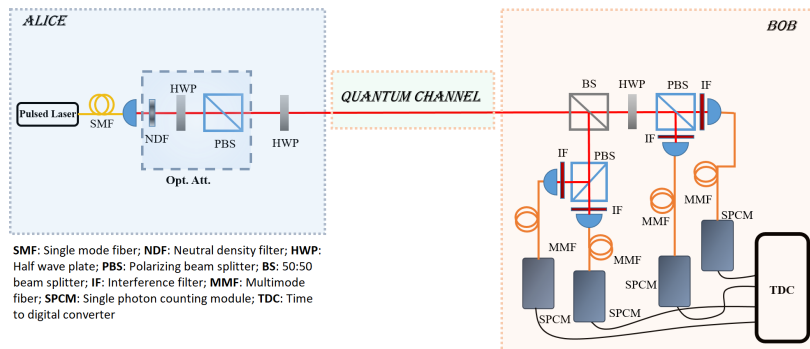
ALICE

Pulsed Laser

SMF

NDF

HWP

PBS

Opt. Att.

HWP

QUANTUM CHANNEL

BOB

BS

HWP

PBS

IF

IF

IF

PBS

IF

MMF

MMF

MMF

SPCM

SPCM

SPCM

SPCM

TDC

**SMF**: Single mode fiber; **NDF**: Neutral density filter; **HWP**: Half wave plate; **PBS**: Polarizing beam splitter; **BS**: 50:50 beam splitter; **IF**: Interference filter; **MMF**: Multimode fiber; **SPCM**: Single photon counting module; **TDC**: Time to digital converter